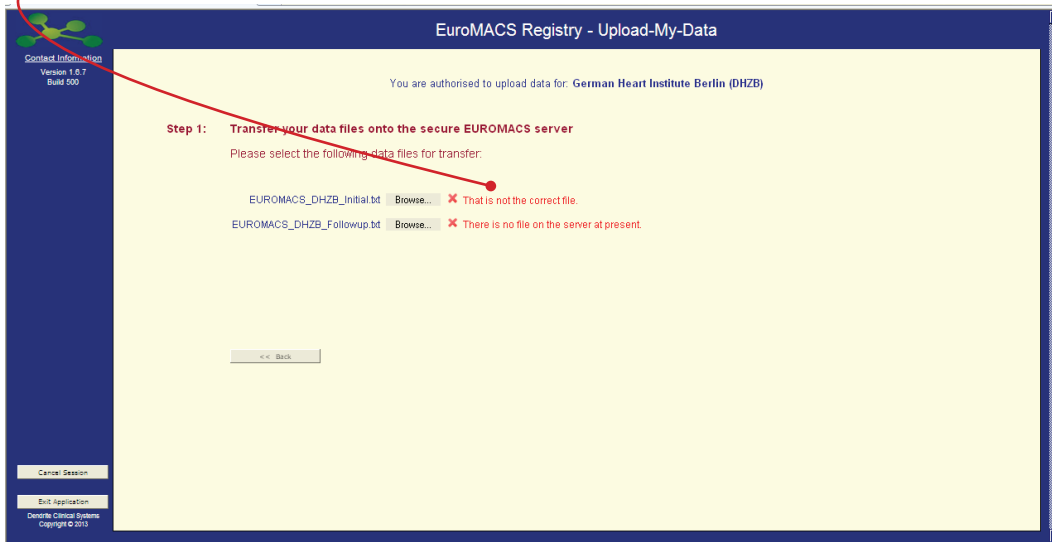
EuroMACS Registry - Upload-My-Data

Contact Information
Version 1.6.7
Build 500

You are authorised to upload data for: German Heart Institute Berlin (DHZB)

Step 1: Transfer your data files onto the secure EUROMACS server

Please select the following data files for transfer:

EUROMACS_DHZB_Initial.txt Browse... ✖ That is not the correct file.

EUROMACS_DHZB_Followup.txt Browse... ✖ There is no file on the server at present.

<< Back

Cancel Session

Exit Application

Dendrite Clinical Systems
Copyright © 2013